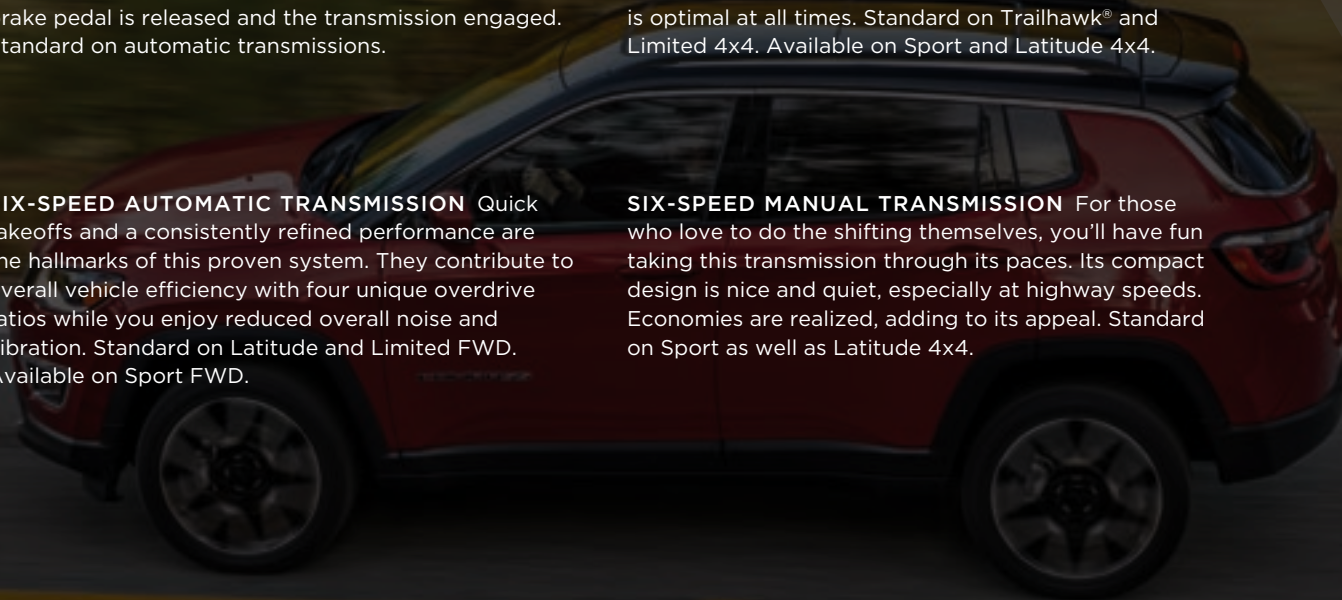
rake pedal is released and the transmission engaged. tandard on automatic transmissions.

IX-SPEED AUTOMATIC TRANSMISSION Quick akeoffs and a consistently refined performance are he hallmarks of this proven system. They contribute to verall vehicle efficiency with four unique overdrive atios while you enjoy reduced overall noise and ibration. Standard on Latitude and Limited FWD. vailable on Sport FWD.

is optimal at all times. Standard on Trailhawk® and Limited 4x4. Available on Sport and Latitude 4x4.

SIX-SPEED MANUAL TRANSMISSION For those who love to do the shifting themselves, you'll have fun taking this transmission through its paces. Its compact design is nice and quiet, especially at highway speeds. Economies are realized, adding to its appeal. Standard on Sport as well as Latitude 4x4.